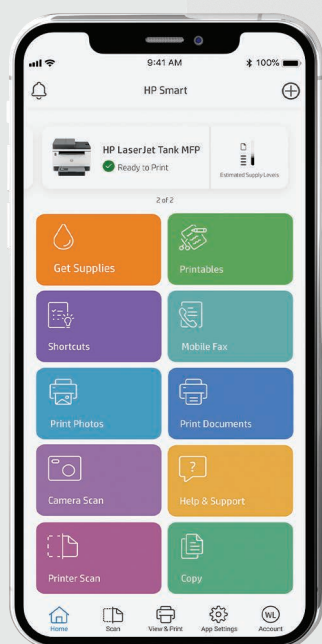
9:41 AM

100%

HP Smart

HP LaserJet Tank MFP

Ready to Print

Estimated Supply Levels

2 of 2

Get Supplies

Printables

Shortcuts

Mobile Fax

Print Photos

Print Documents

Camera Scan

Help & Support

Printer Scan

Copy

Home

Scan

View & Print

App Settings

WL

Account